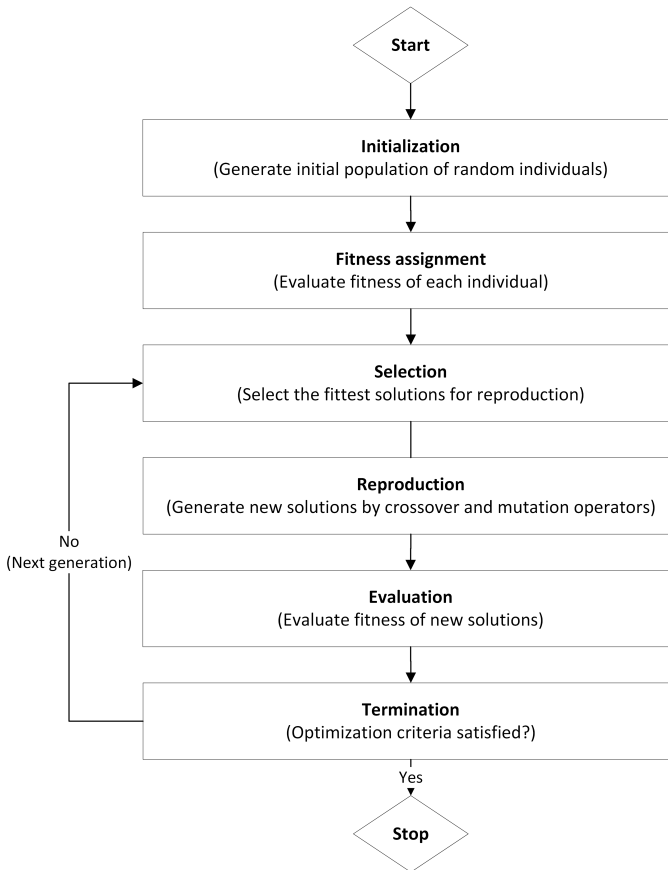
Start

Initialization
(Generate initial population of random individuals)

Fitness assignment
(Evaluate fitness of each individual)

Selection
(Select the fittest solutions for reproduction)

Reproduction
(Generate new solutions by crossover and mutation operators)

No
(Next generation)

Evaluation
(Evaluate fitness of new solutions)

Termination
(Optimization criteria satisfied?)

Yes

Stop